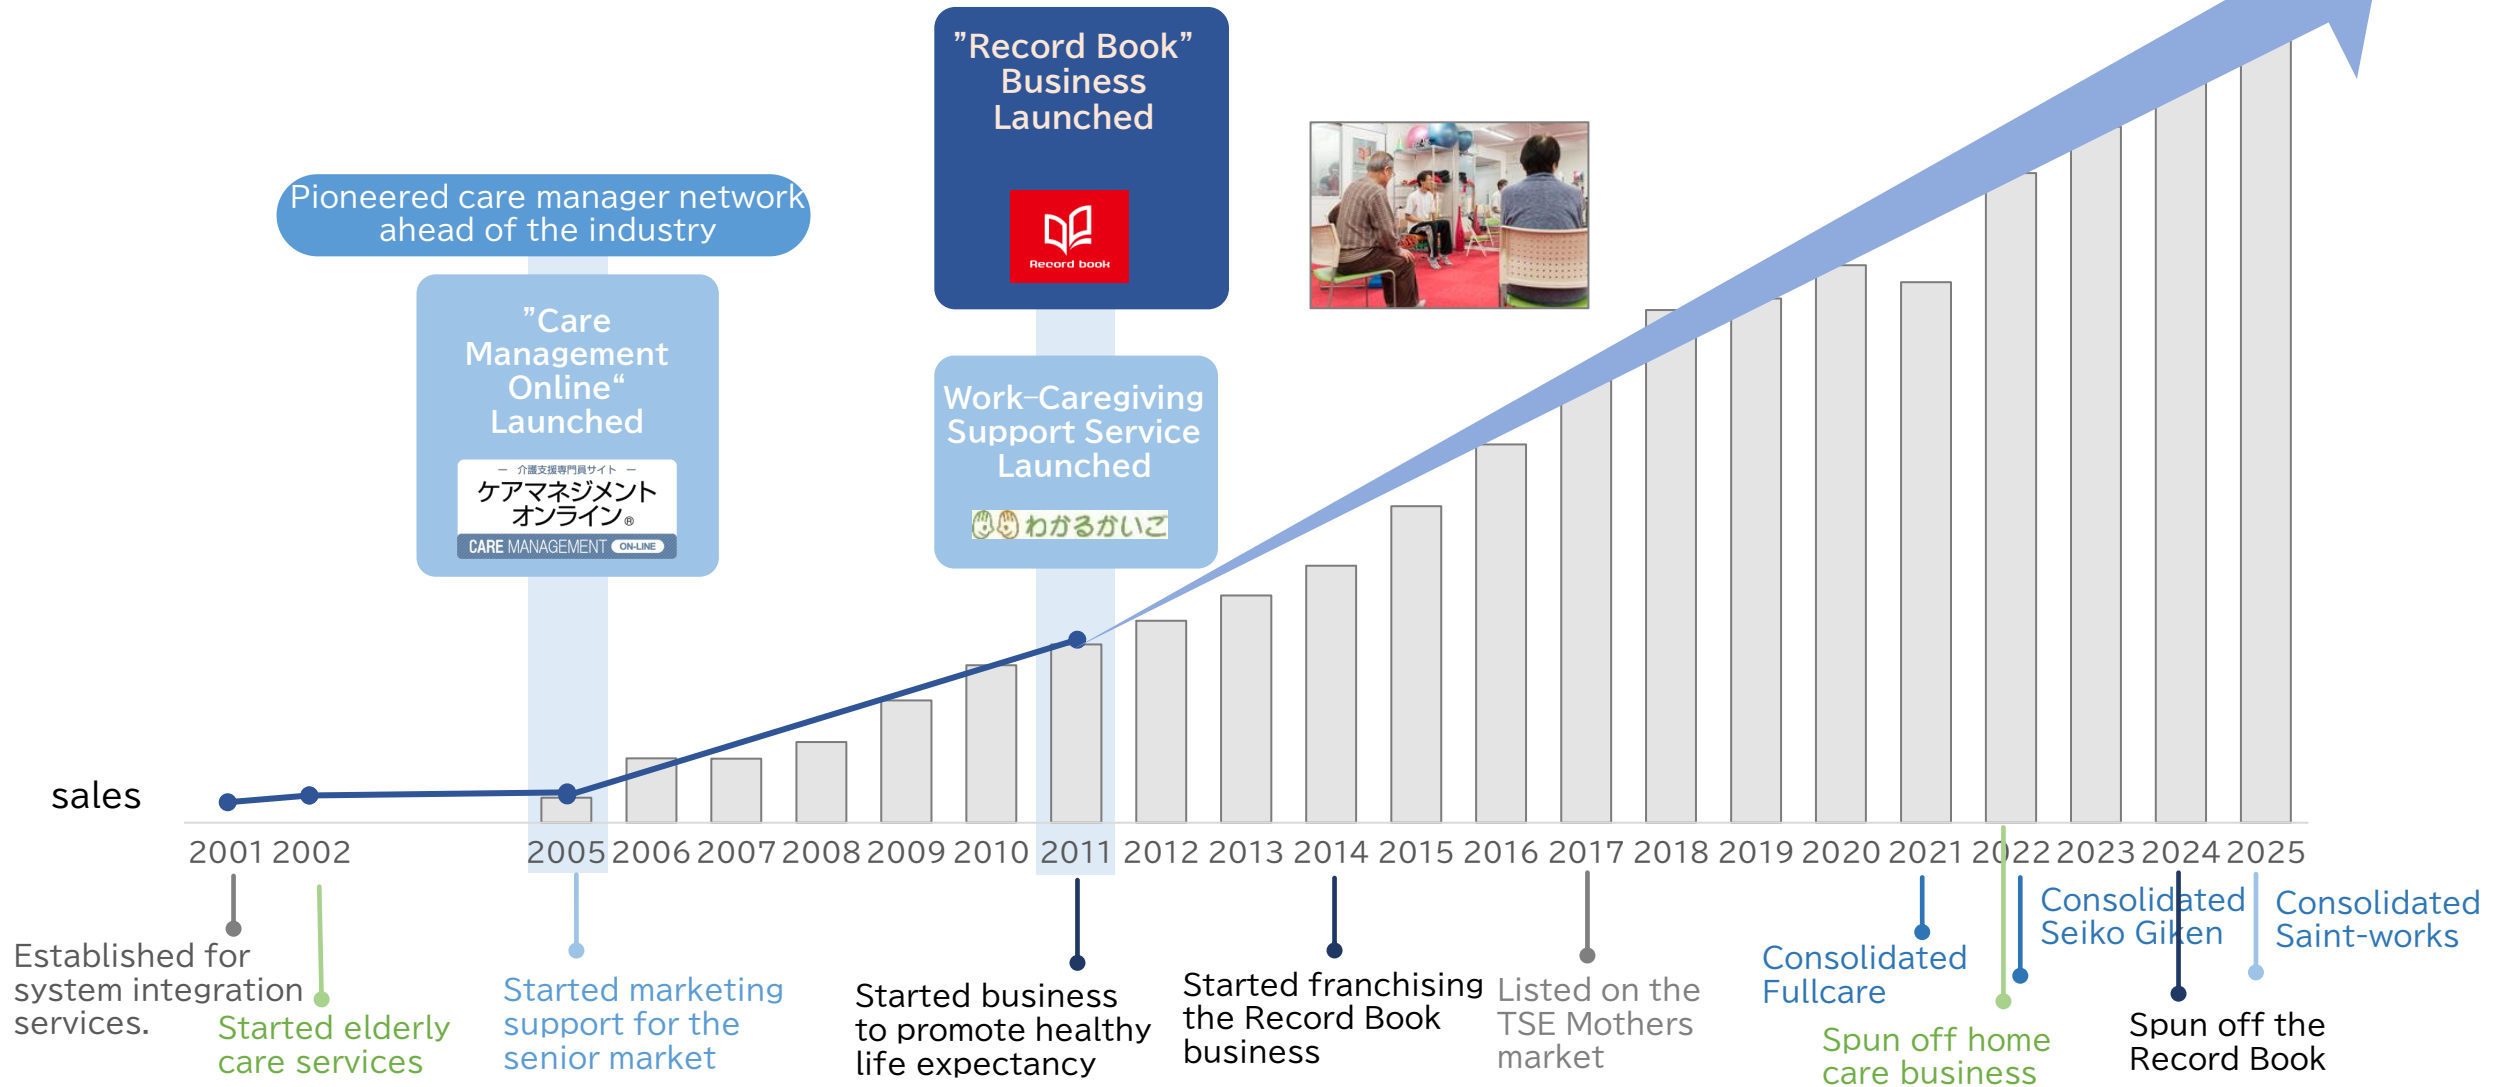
”Record Book” Business Launched

Record book

Pioneered care manager network ahead of the industry

”Care Management Online“ Launched

ー 介護支援専門員サイト ー
ケアマネジメントオンライン®
CARE MANAGEMENT ON-LINE

Work-Caregiving Support Service Launched

わかるかいご

sales

2001 2002 2005 2006 2007 2008 2009 2010 2011 2012 2013 2014 2015 2016 2017 2018 2019 2020 2021 2022 2023 2024 2025

Established for system integration services.

Started elderly care services

Started marketing support for the senior market

Started business to promote healthy life expectancy

Started franchising the Record Book business

Listed on the TSE Mothers market

Consolidated Fullcare

Spun off home care business

Consolidated Seiko Giken

Spun off the Record Book

Consolidated Saint-works